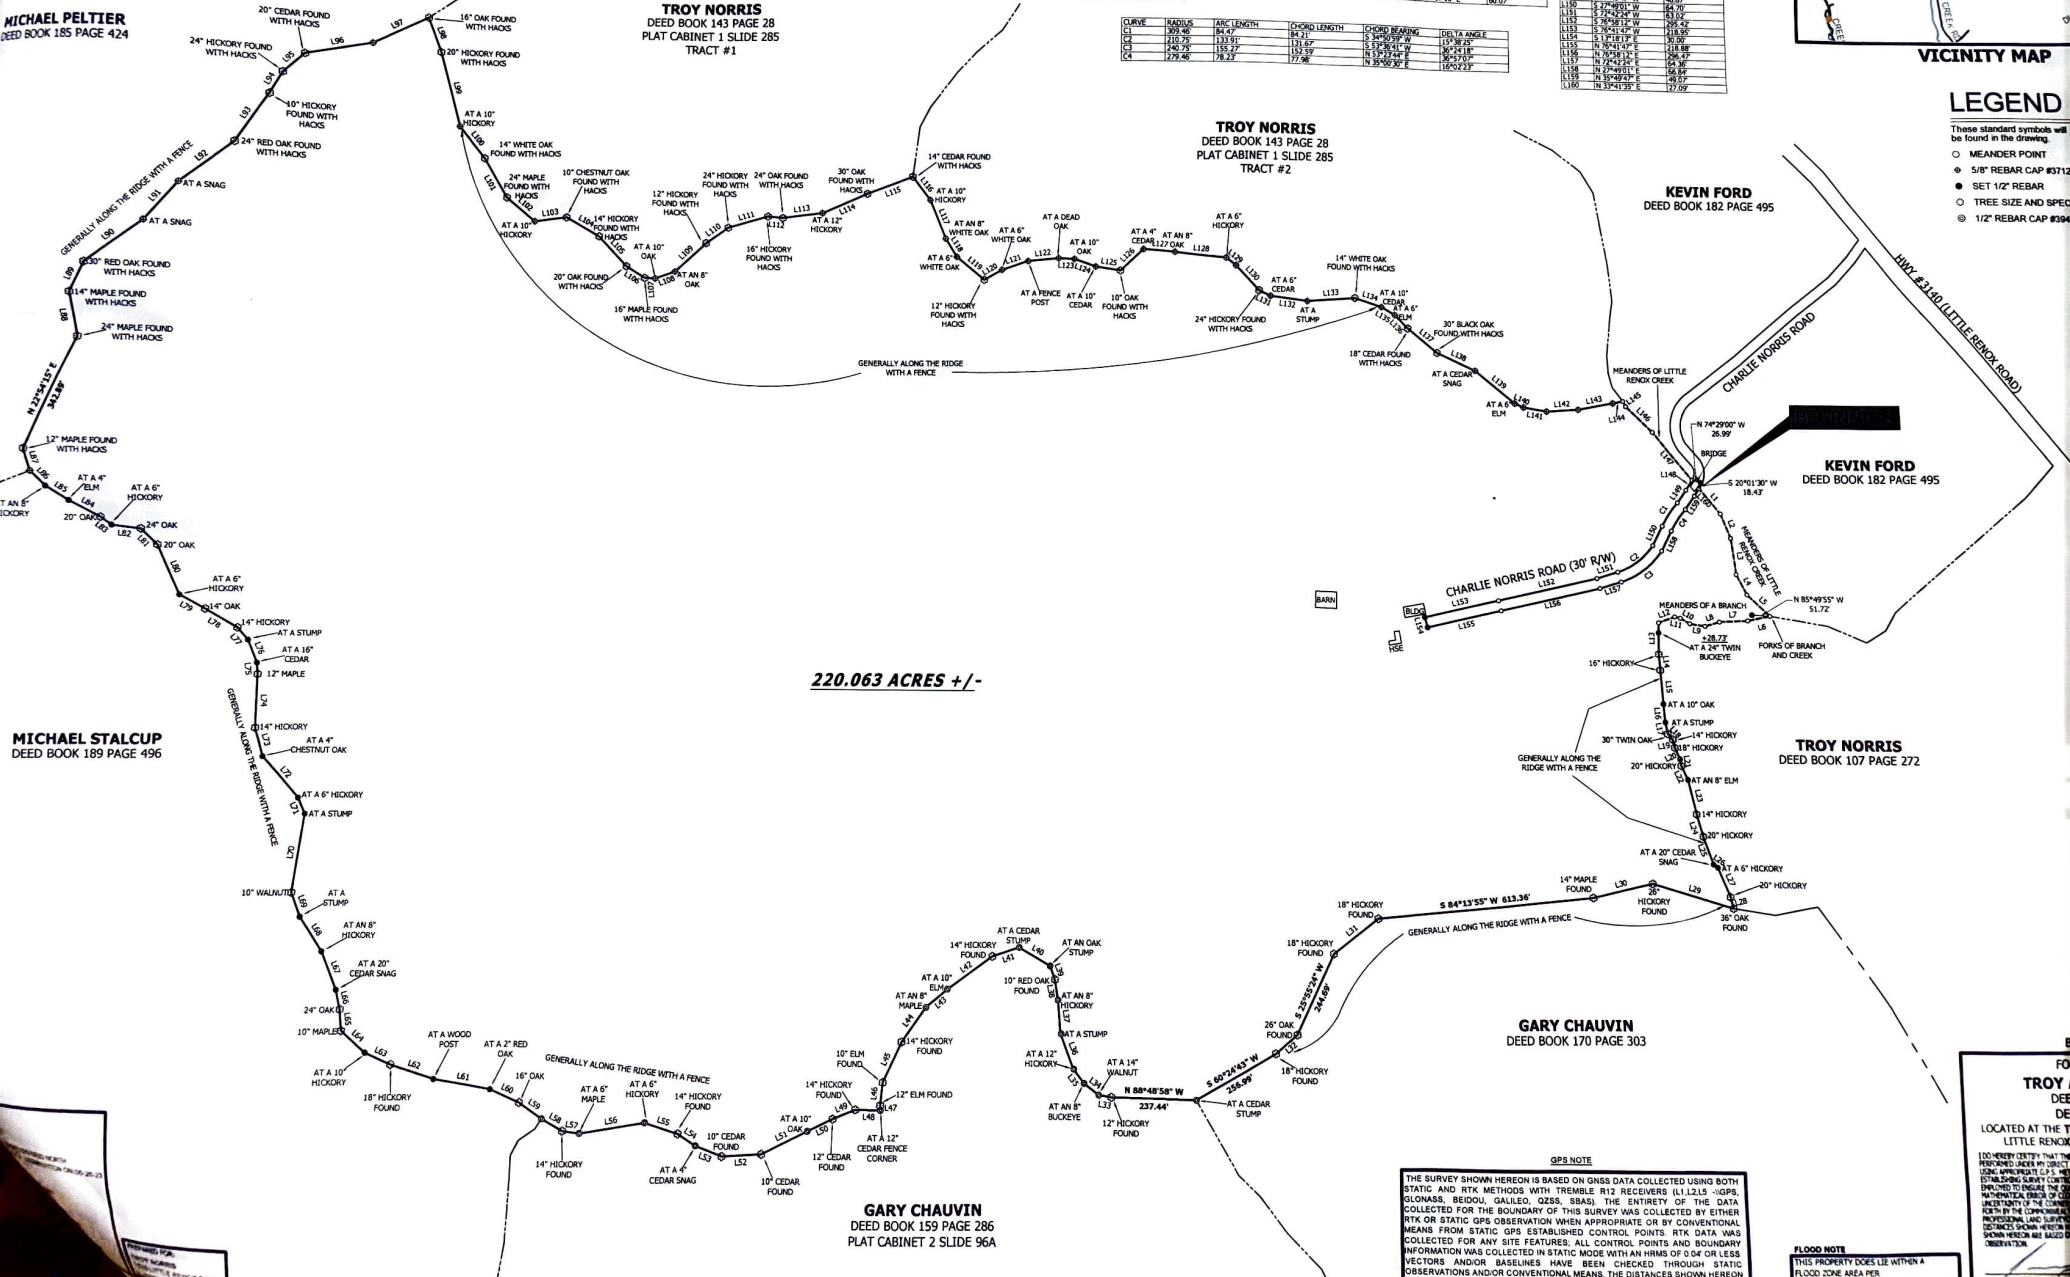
MICHAEL PELTIER
DEED BOOK 185 PAGE 424

TROY NORRIS
DEED BOOK 143 PAGE 28
PLAT CABINET 1 SLIDE 285
TRACT #1

| CURVE | RADIUS | ARC LENGTH | CHORD LENGTH | CHORD BEARING | DELTA ANGLE |
|---|---|---|---|---|---|
| C1 | 309.46' | 84.47' | 84.21' | S 34°50'59" W | 15°38'25" |
| C2 | 210.75' | 133.91' | 131.67' | S 53°36'41" W | 36°24'18" |
| C3 | 240.75' | 155.27' | 152.59' | N 53°23'44" E | 36°57'07" |
| C4 | 279.46' | 78.23' | 77.98' | N 35°00'30" E | 16°02'23" |

| L150 | S 27°49'01" W | 40.0' |
|---|---|---|
| L151 | S 72°42'24" W | 64.70' |
| L152 | S 76°58'12" W | 63.02' |
| L153 | S 76°41'47" W | 295.42 |
| L154 | S 13°18'13" E | 218.95' |
| L155 | N 76°41'47" E | 30.00' |
| L156 | N 76°58'12" E | 218.88' |
| L157 | N 72°42'24" E | 296.47 |
| L158 | N 27°49'01" E | 64.36' |
| L159 | N 35°49'47" E | 66.84' |
| L160 | N 33°41'35" E | 49.07' |
| | | 27.09' |

VICINITY MAP

LEGEND
These standard symbols will be found in the drawing.
MEANDER POINT
5/8" REBAR CAP #3712
SET 1/2" REBAR
TREE SIZE AND SPEC
1/2" REBAR CAP #394

20" CEDAR FOUND WITH HACKS
24" HICKORY FOUND WITH HACKS
16" OAK FOUND WITH HACKS
20" HICKORY FOUND WITH HACKS
10" HICKORY FOUND WITH HACKS
24" RED OAK FOUND WITH HACKS
GENERALLY ALONG THE RIDGE WITH A FENCE
AT A SNAG
AT A SNAG
30" RED OAK FOUND WITH HACKS
14" MAPLE FOUND WITH HACKS
24" MAPLE FOUND WITH HACKS
N 22°54'15" E 342.89'
12" MAPLE FOUND WITH HACKS
AT A 4" ELM
AT A 6" HICKORY
AT AN 8" HICKORY
20" OAK
24" OAK
20" OAK
AT A 6" HICKORY
14" OAK
14" HICKORY
AT A STUMP
AT A 16" CEDAR
12" MAPLE
GENERALLY ALONG THE RIDGE WITH A FENCE
14" HICKORY
AT A 4" CHESTNUT OAK
AT A 6" HICKORY
AT A STUMP
10" WALNUT
AT A STUMP
AT AN 8" HICKORY
AT A 20" CEDAR SNAG
24" OAK
10" MAPLE
AT A 10" HICKORY
18" HICKORY FOUND
AT A WOOD POST
AT A 2" RED OAK
16" OAK
GENERALLY ALONG THE RIDGE WITH A FENCE
AT A 6" MAPLE
AT A 6" HICKORY
14" HICKORY FOUND
14" HICKORY FOUND
10" CEDAR FOUND
AT A 4" CEDAR SNAG
10" CEDAR FOUND
AT A 10" OAK
12" CEDAR FOUND
AT A 12" CEDAR FENCE CORNER
14" HICKORY FOUND
12" ELM FOUND
10" ELM FOUND
14" HICKORY FOUND
AT AN 8" MAPLE
AT A 10" ELM
14" HICKORY FOUND
AT A CEDAR STUMP
AT AN OAK STUMP
10" RED OAK FOUND
AT AN 8" HICKORY
AT A STUMP
AT A 12" HICKORY
AT A 14" WALNUT
AT AN 8" BUCKEYE
12" HICKORY FOUND
N 88°48'58" W 237.44'
S 60°24'43" W 256.99'
AT A CEDAR STUMP
26" OAK FOUND
18" HICKORY FOUND
S 25°55'24" W 244.69'
18" HICKORY FOUND
18" HICKORY FOUND
S 84°13'55" W 613.36'
GENERALLY ALONG THE RIDGE WITH A FENCE
14" MAPLE FOUND
26" HICKORY FOUND
36" OAK FOUND
20" HICKORY
AT A 6" HICKORY
AT A 20" CEDAR SNAG
20" HICKORY
14" HICKORY
AT AN 8" ELM
20" HICKORY
18" HICKORY
14" HICKORY
AT A STUMP
30" TWIN OAK
AT A 10" OAK
GENERALLY ALONG THE RIDGE WITH A FENCE
16" HICKORY
AT A 24" TWIN BUCKEYE
+28.73'
FORKS OF BRANCH AND CREEK
MEANDERS OF A BRANCH
N 85°49'55" W 51.72'
MEANDERS OF LITTLE RENOX CREEK
AT A 10" HICKORY
14" WHITE OAK FOUND WITH HACKS
24" MAPLE FOUND WITH HACKS
10" CHESTNUT OAK FOUND WITH HACKS
12" HICKORY FOUND WITH HACKS
24" HICKORY FOUND WITH HACKS
24" OAK FOUND WITH HACKS
30" OAK FOUND WITH HACKS
AT A 12" HICKORY
16" HICKORY FOUND WITH HACKS
14" HICKORY FOUND WITH HACKS
AT A 10" HICKORY
AT A 10" OAK
AT AN 8" OAK
20" OAK FOUND WITH HACKS
16" MAPLE FOUND WITH HACKS
14" CEDAR FOUND WITH HACKS
AT A 10" HICKORY
AT AN 8" WHITE OAK
AT A 6" WHITE OAK
AT A 6" WHITE OAK
AT A DEAD OAK
AT A 10" OAK
12" HICKORY FOUND WITH HACKS
AT A FENCE POST
AT A 10" CEDAR
10" OAK FOUND WITH HACKS
AT A 4" CEDAR
AT AN 8" OAK
AT A 6" HICKORY
AT A 6" CEDAR
AT A STUMP
24" HICKORY FOUND WITH HACKS
14" WHITE OAK FOUND WITH HACKS
AT A 10" CEDAR
AT A 6" ELM
30" BLACK OAK FOUND WITH HACKS
18" CEDAR FOUND WITH HACKS
AT A CEDAR SNAG
AT A 6" ELM
GENERALLY ALONG THE RIDGE WITH A FENCE
MEANDERS OF LITTLE RENOX CREEK
N 74°29'00" W 26.99'
BRIDGE
S 20°01'30" W 18.43'

TROY NORRIS
DEED BOOK 143 PAGE 28
PLAT CABINET 1 SLIDE 285
TRACT #2

KEVIN FORD
DEED BOOK 182 PAGE 495

KEVIN FORD
DEED BOOK 182 PAGE 495

CHARLIE NORRIS ROAD
HWY #3140 (LITTLE RENOX ROAD)
CHARLIE NORRIS ROAD (30' R/W)
BARN
BLDG
HSE

220.063 ACRES +/-

MICHAEL STALCUP
DEED BOOK 189 PAGE 496

TROY NORRIS
DEED BOOK 107 PAGE 272

GARY CHAUVIN
DEED BOOK 170 PAGE 303

GARY CHAUVIN
DEED BOOK 159 PAGE 286
PLAT CABINET 2 SLIDE 96A

GPS NOTE
THE SURVEY SHOWN HEREON IS BASED ON GNSS DATA COLLECTED USING BOTH STATIC AND RTK METHODS WITH TREMBLE R12 RECEIVERS (L1,L2,L5 -GPS, GLONASS, BEIDOU, GALILEO, QZSS, SBAS). THE ENTIRETY OF THE DATA COLLECTED FOR THE BOUNDARY OF THIS SURVEY WAS COLLECTED BY EITHER RTK OR STATIC GPS OBSERVATION WHEN APPROPRIATE OR BY CONVENTIONAL MEANS FROM STATIC GPS ESTABLISHED CONTROL POINTS. RTK DATA WAS COLLECTED FOR ANY SITE FEATURES; ALL CONTROL POINTS AND BOUNDARY INFORMATION WAS COLLECTED IN STATIC MODE WITH AN HRMS OF 0.04' OR LESS. VECTORS AND/OR BASELINES HAVE BEEN CHECKED THROUGH STATIC OBSERVATIONS AND/OR CONVENTIONAL MEANS. THE DISTANCES SHOWN HEREON

FLOOD NOTE
THIS PROPERTY DOES LIE WITHIN A FLOOD ZONE AREA PER

FO
TROY
DEE
DE
LOCATED AT THE T
LITTLE RENOX
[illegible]